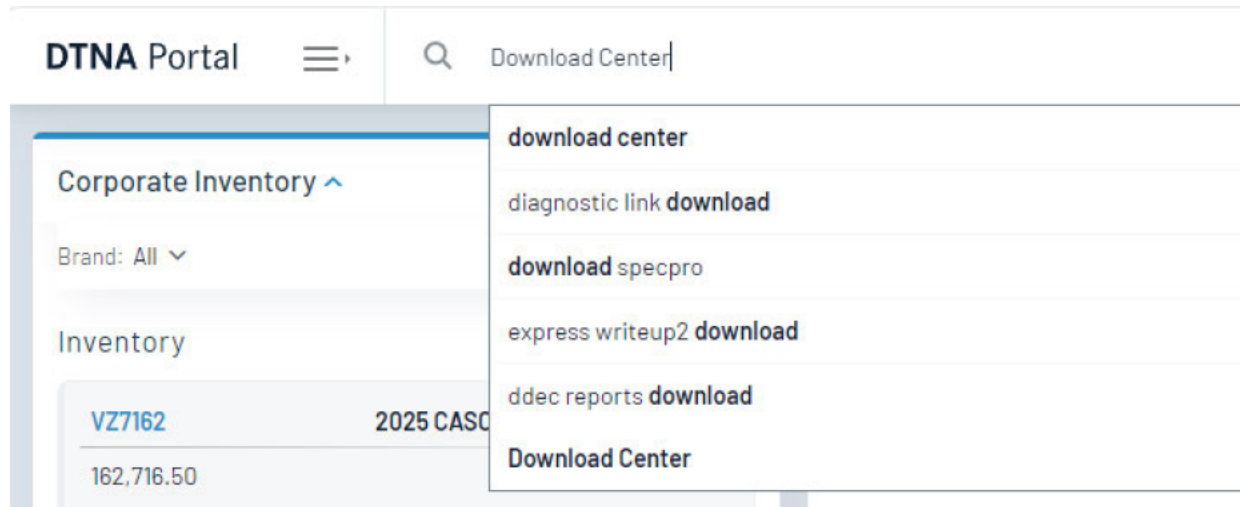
DTNA Portal

Download Center

download center

diagnostic link download

download specpro

express writeup2 download

ddec reports download

Download Center

Corporate Inventory

Brand: All

Inventory

VZ7162

2025 CASC

162,716.50